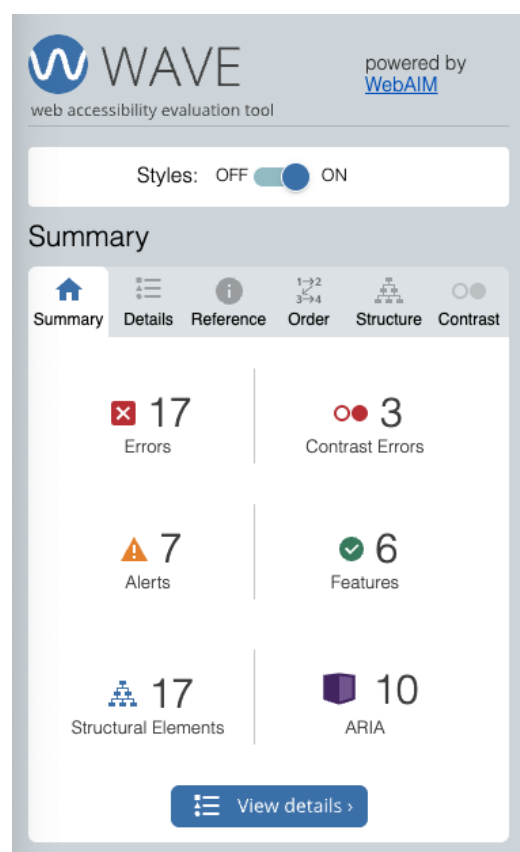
WAVE
web accessibility evaluation tool

powered by
WebAIM

Styles: OFF ON

Summary

Summary Details Reference Order Structure Contrast

1→2
3→4

17
Errors

3
Contrast Errors

7
Alerts

6
Features

17
Structural Elements

10
ARIA

View details ›